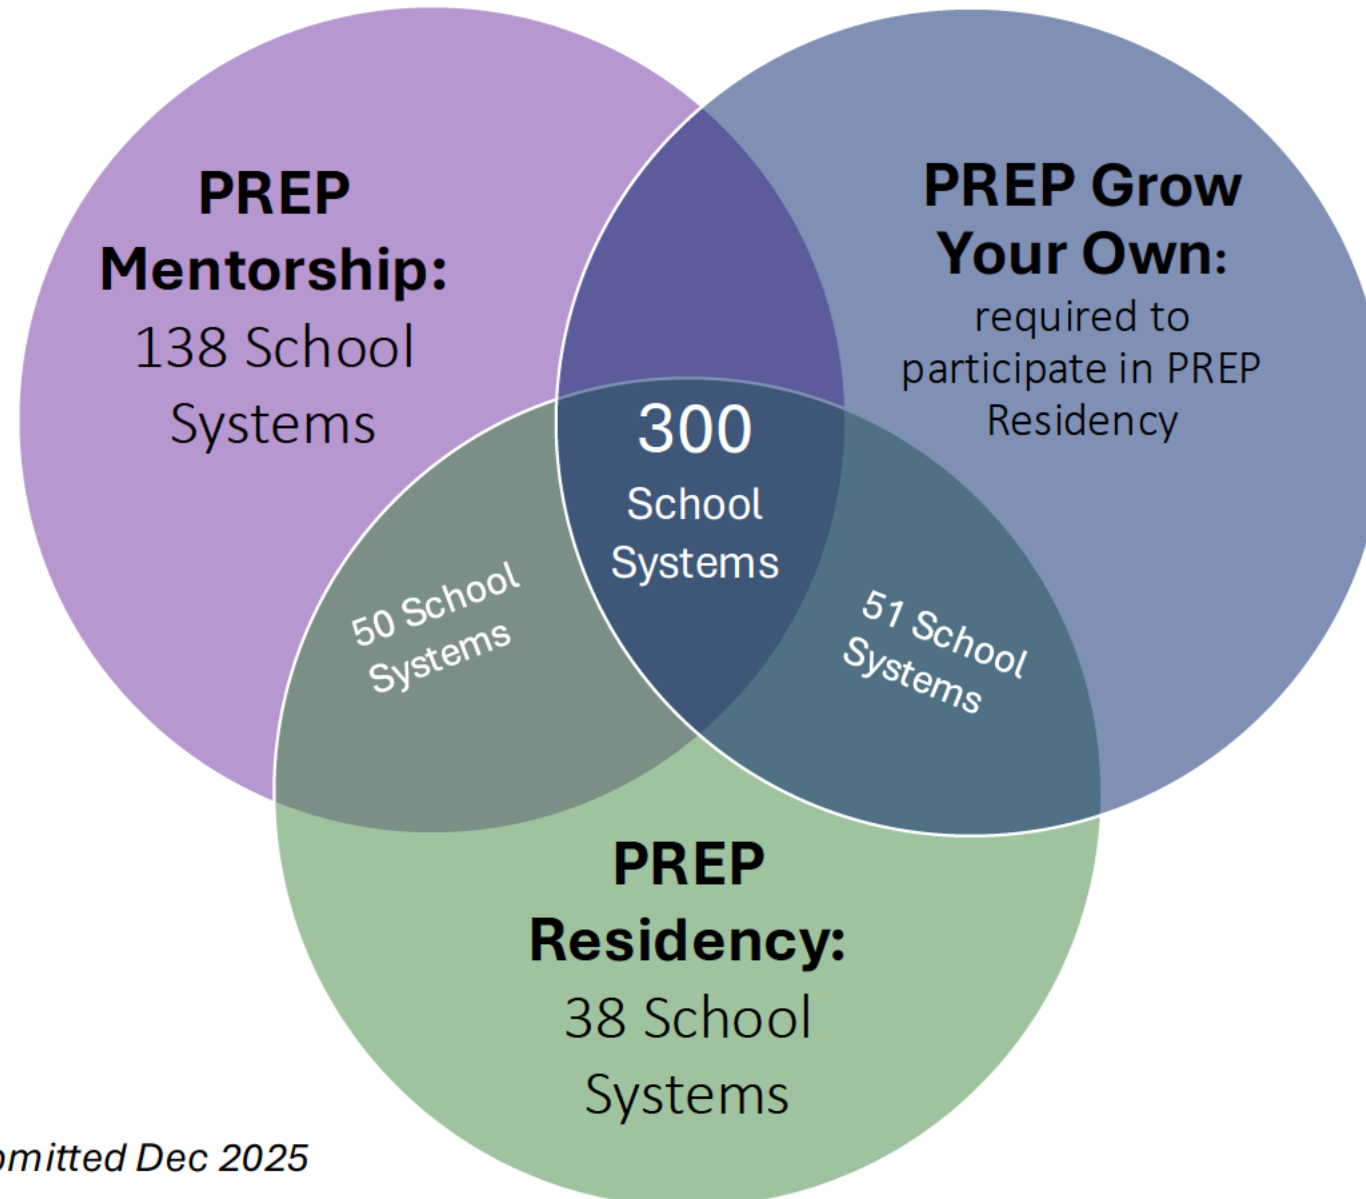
PREP Mentorship: 138 School Systems

PREP Grow Your Own: required to participate in PREP Residency

300 School Systems

50 School Systems

51 School Systems

PREP Residency: 38 School Systems

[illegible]mitted Dec 2025